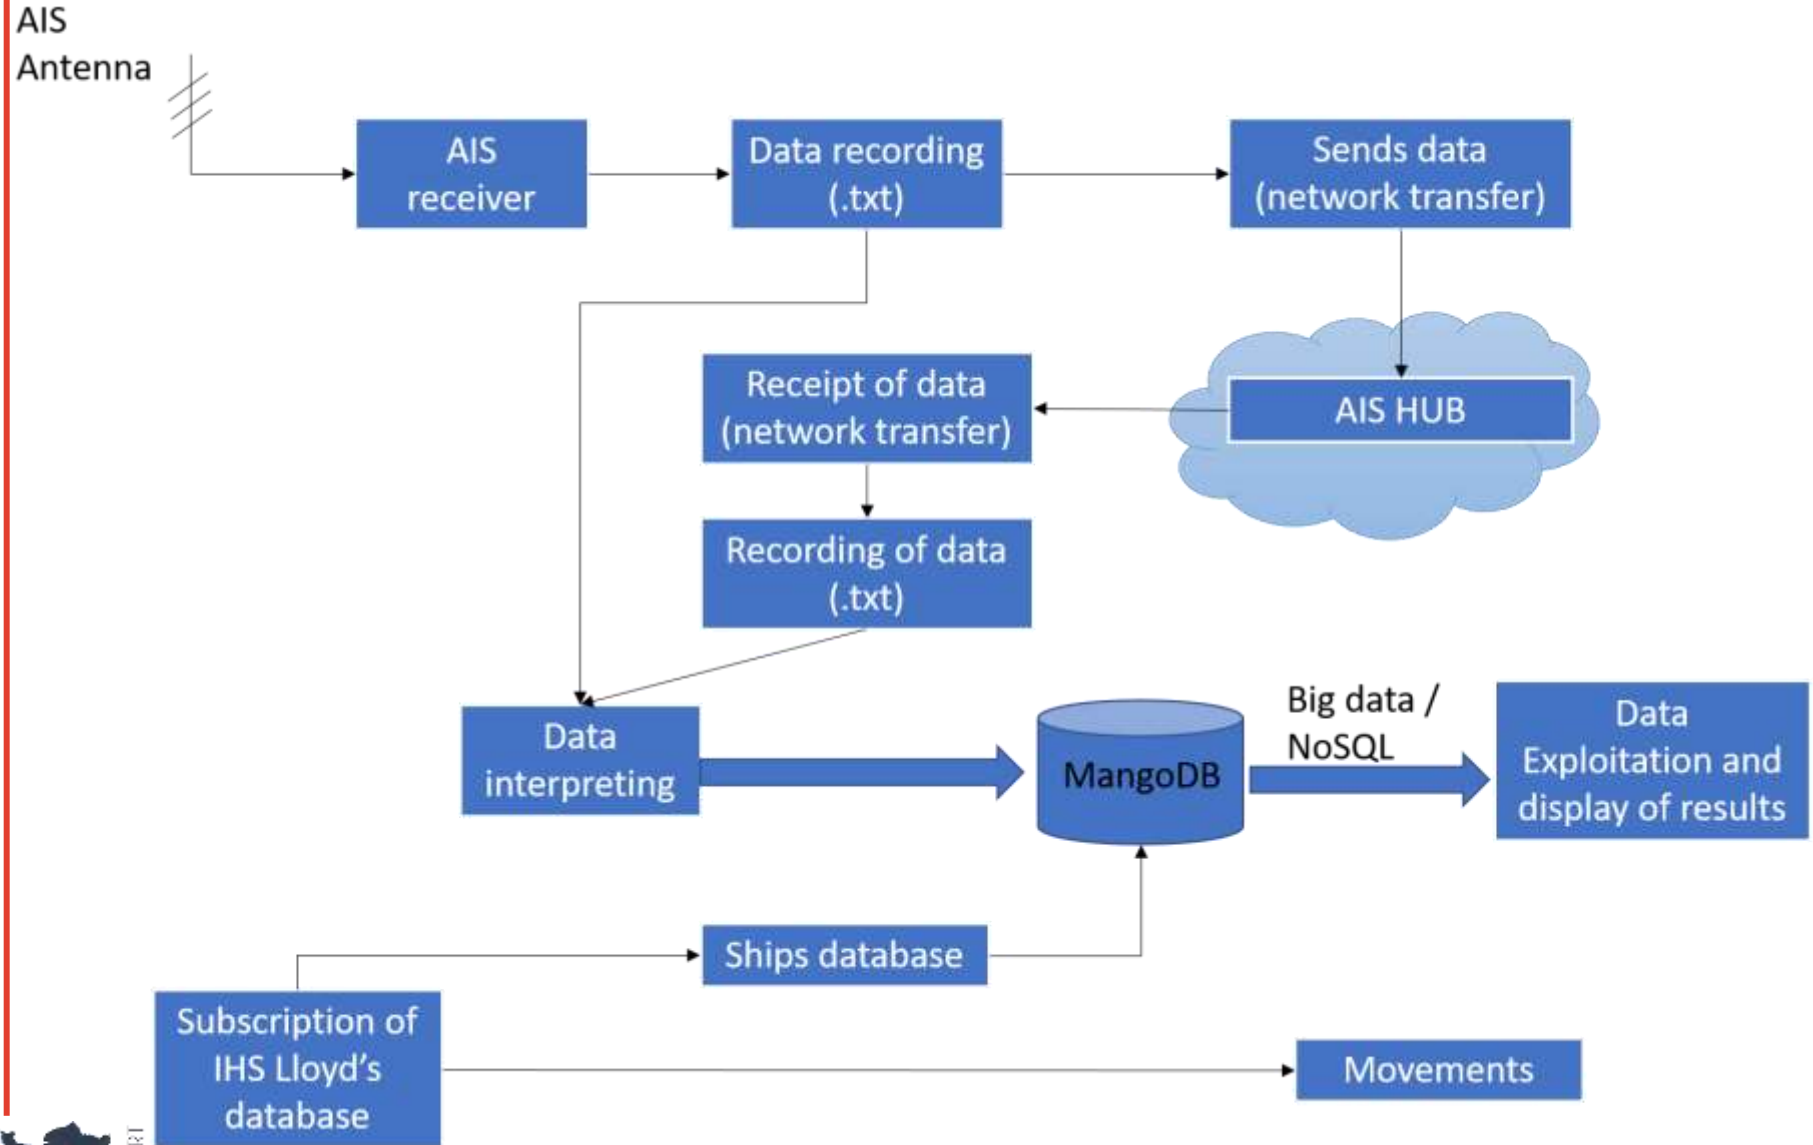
AIS Antenna

AIS receiver

Data recording (.txt)

Sends data (network transfer)

AIS HUB

Receipt of data (network transfer)

Recording of data (.txt)

Data interpreting

MangoDB

Big data / NoSQL

Data Exploitation and display of results

Ships database

Subscription of IHS Lloyd's database

Movements